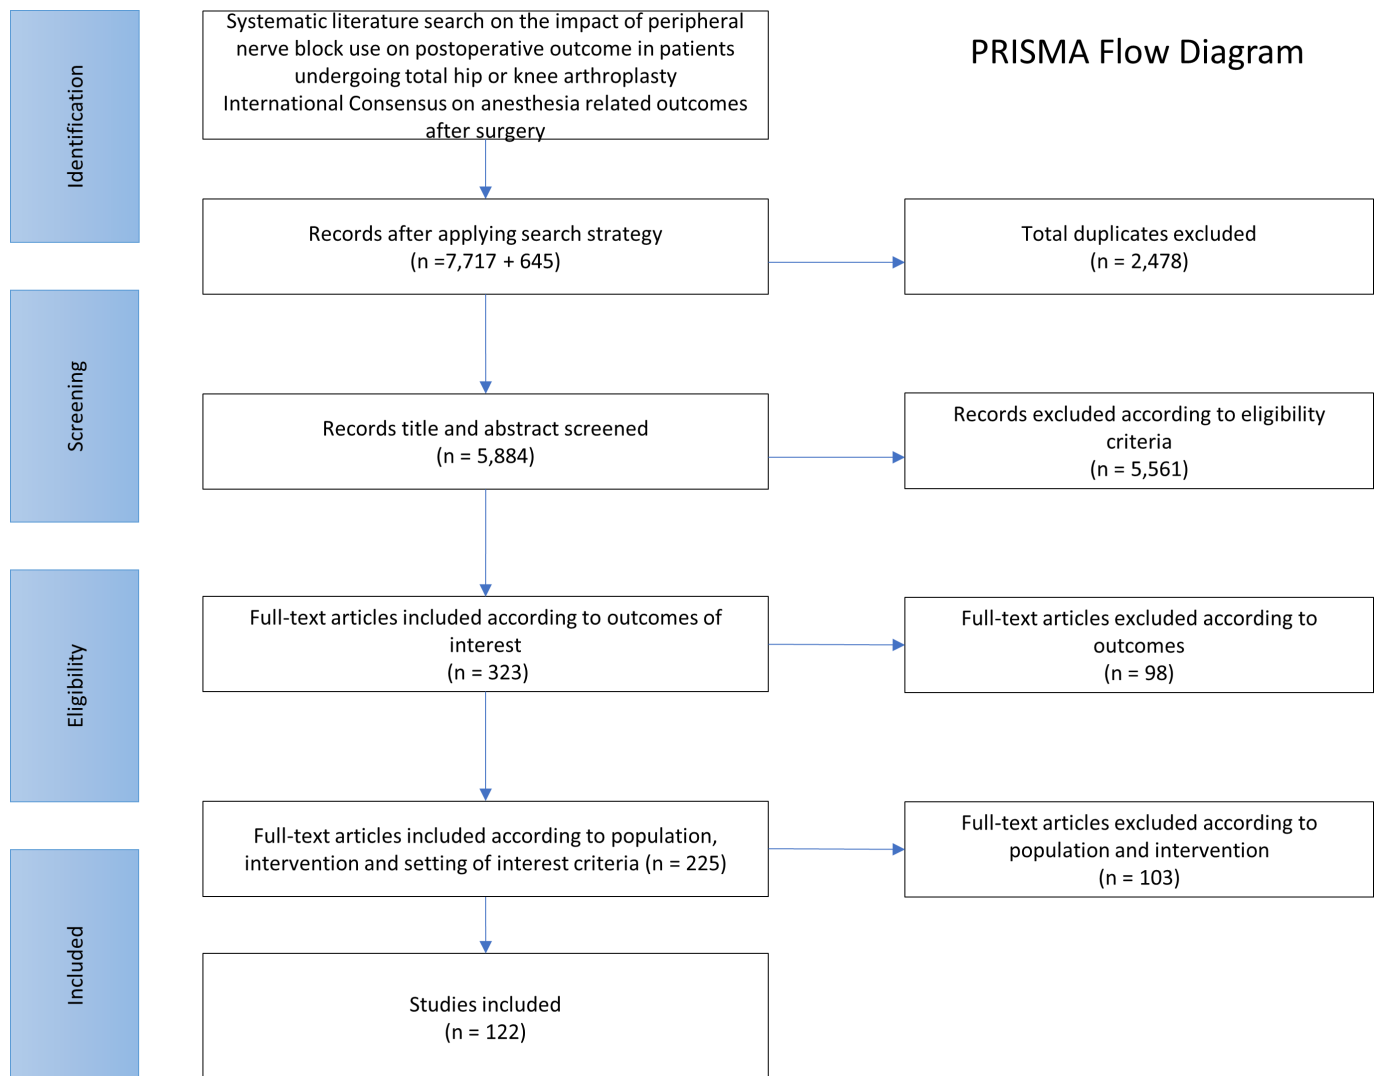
Identification

Systematic literature search on the impact of peripheral nerve block use on postoperative outcome in patients undergoing total hip or knee arthroplasty International Consensus on anesthesia related outcomes after surgery

PRISMA Flow Diagram

Records after applying search strategy
(n =7,717 + 645)

Total duplicates excluded
(n = 2,478)

Screening

Records title and abstract screened
(n = 5,884)

Records excluded according to eligibility criteria
(n = 5,561)

Eligibility

Full-text articles included according to outcomes of interest
(n = 323)

Full-text articles excluded according to outcomes
(n = 98)

Full-text articles included according to population, intervention and setting of interest criteria (n = 225)

Full-text articles excluded according to population and intervention
(n = 103)

Included

Studies included
(n = 122)